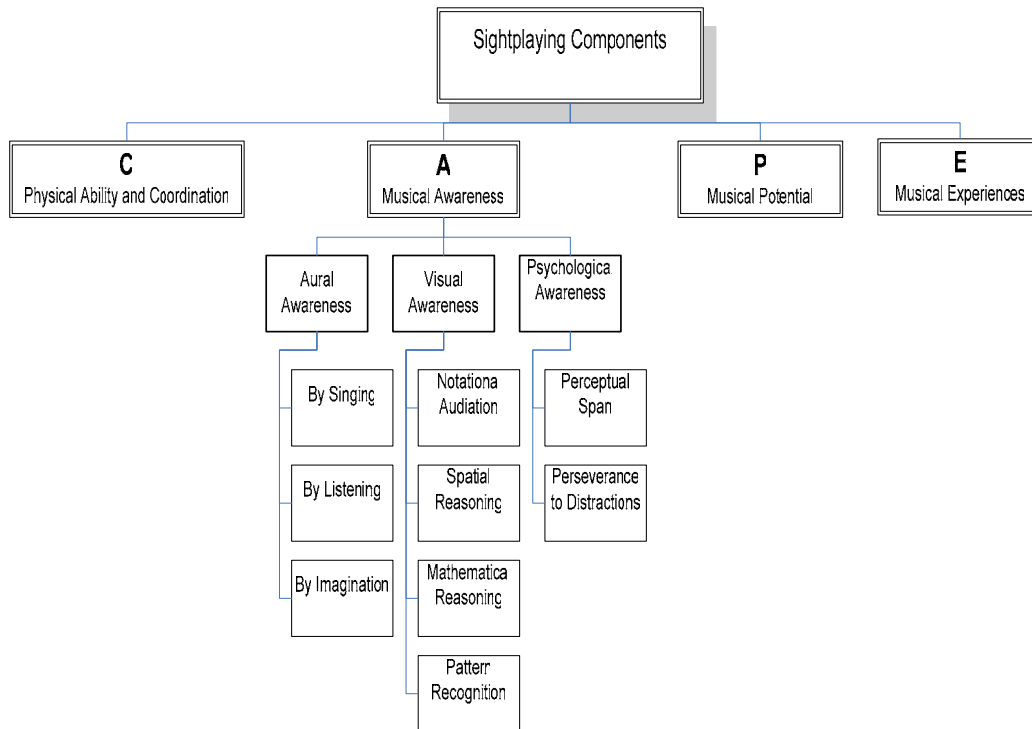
Sightplaying Components

C
Physical Ability and Coordination

A
Musical Awareness

P
Musical Potential

E
Musical Experiences

Aural Awareness

Visual Awareness

Psychologica Awareness

By Singing

By Listening

By Imagination

Notationa Audiation

Spatial Reasoning

Mathematica Reasoning

Patterr Recognition

Perceptual Span

Perseverance to Distractions